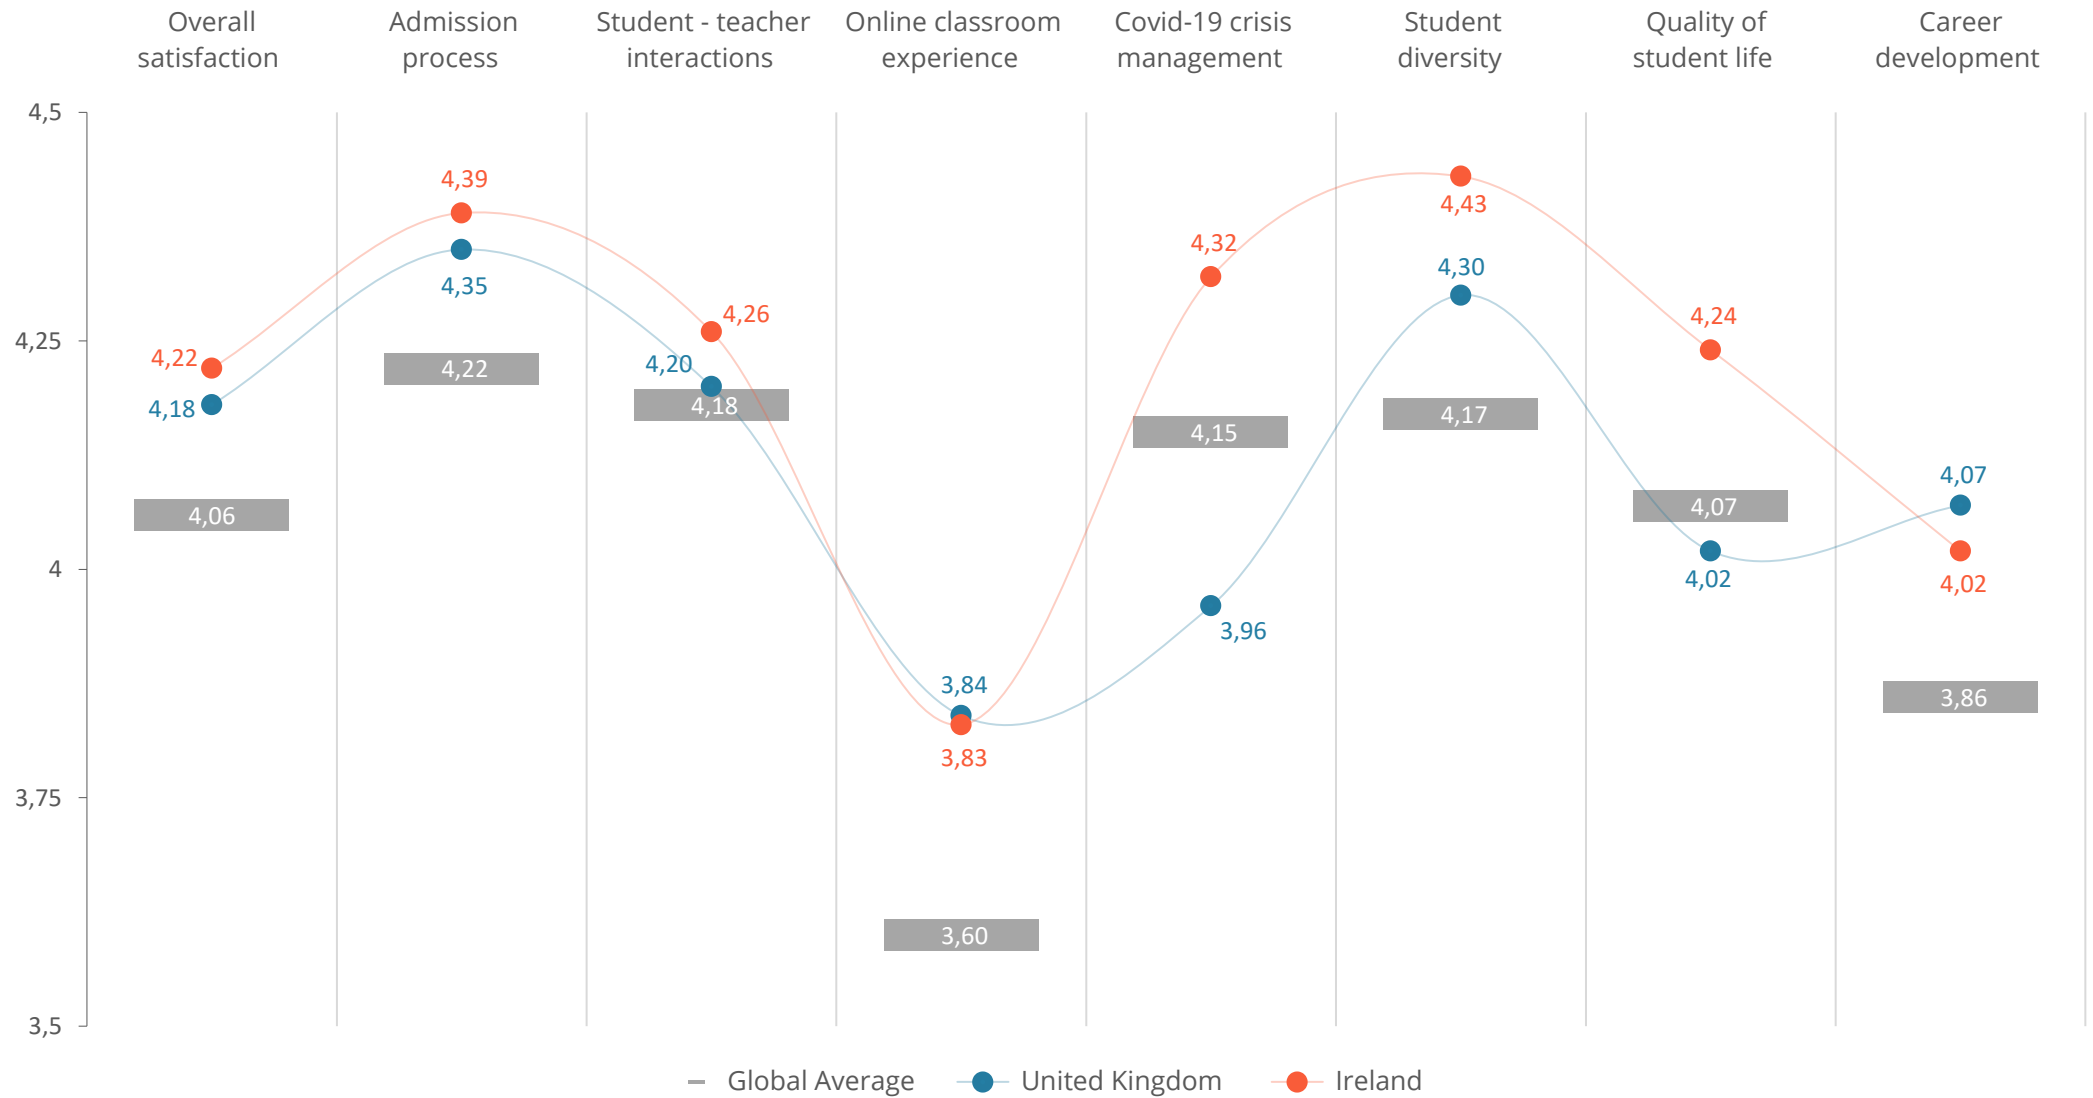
Overall satisfaction
Admission process
Student - teacher interactions
Online classroom experience
Covid-19 crisis management
Student diversity
Quality of student life
Career development

4,5
4,25
4
3,75
3,5

4,22
4,18
4,06
4,39
4,35
4,22
4,26
4,20
4,18
3,84
3,83
3,60
4,32
3,96
4,15
4,43
4,30
4,17
4,24
4,02
4,07
4,07
4,02
3,86

Global Average
United Kingdom
Ireland